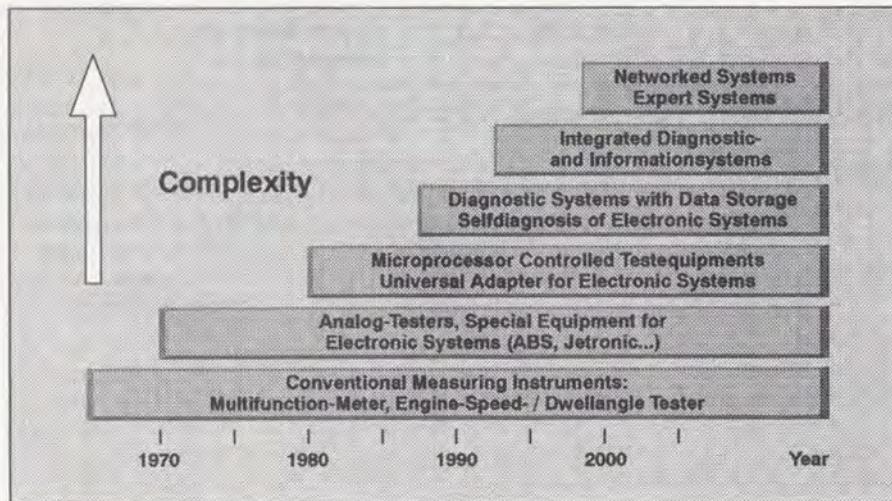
Networked Systems
Expert Systems

Integrated Diagnostic- and Informationsystems

Complexity

Diagnostic Systems with Data Storage
Selfdiagnosis of Electronic Systems

Microprocessor Controlled Testequipments
Universal Adapter for Electronic Systems

Analog-Testers, Special Equipment for Electronic Systems (ABS, Jetronic...)

Conventional Measuring Instruments:
Multifunction-Meter, Engine-Speed- / Dwellangle Tester

1970 1980 1990 2000 Year